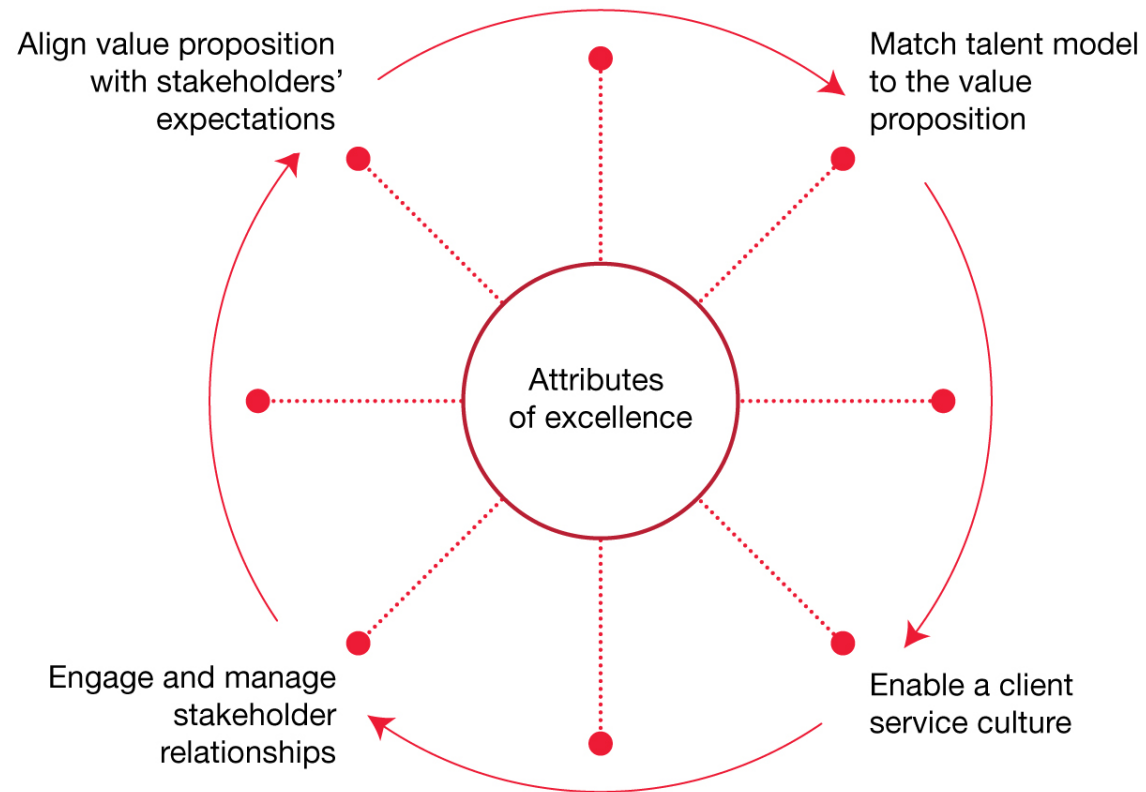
Align value proposition with stakeholders' expectations

Match talent model to the value proposition

Attributes of excellence

Engage and manage stakeholder relationships

Enable a client service culture